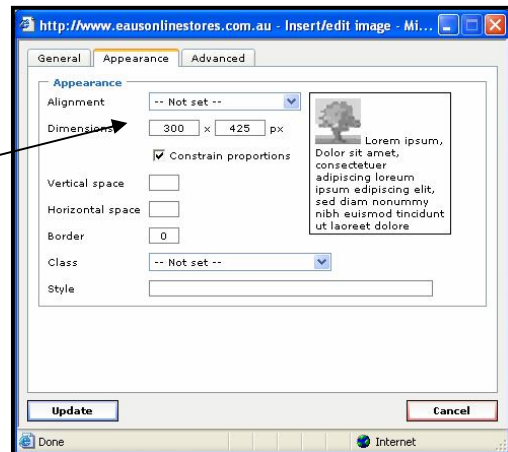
http://www.eausonlinestores.com.au - Insert/edit image - Mi...

General | Appearance | Advanced

Appearance

Alignment -- Not set --

Dimensions 300 x 425 px

Constrain proportions

Vertical space

Horizontal space

Border 0

Class -- Not set --

Style

Lorem ipsum, Dolor sit amet, consectetuer adipiscing loreum ipsum edipiscing elit, sed diam nonummy nibh euismod tincidunt ut laoreet dolore

Update

Cancel

Done

Internet